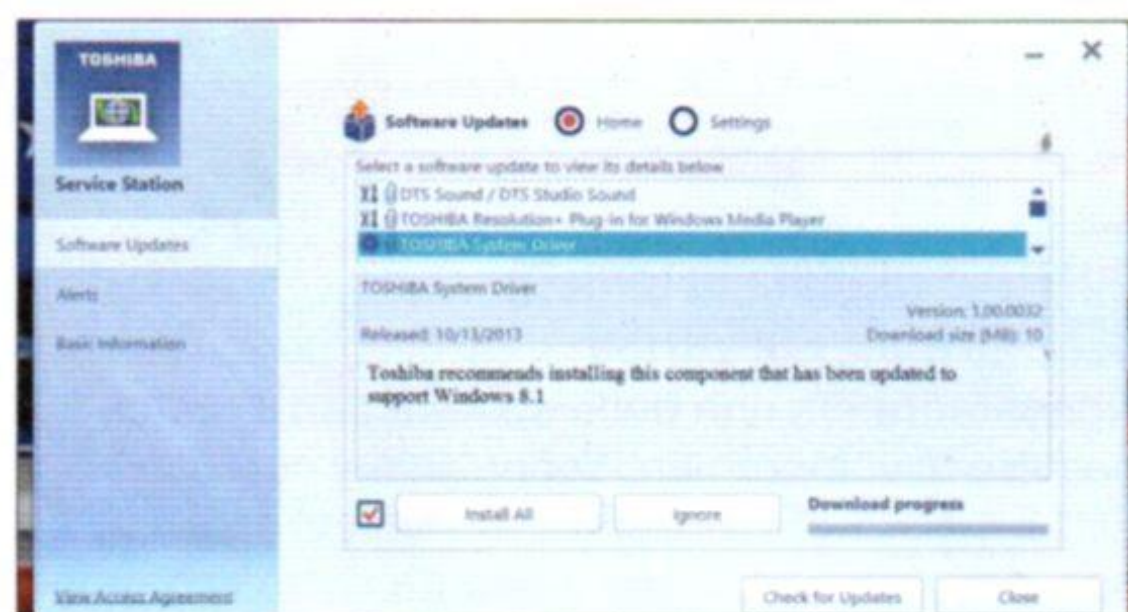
TOSHIBA

Service Station

Software Updates

Alerts

Basic Information

View Access Agreement

—  ×

Software Updates  Home  Settings

Select a software update to view its details below

DTS Sound / DTS Studio Sound
TOSHIBA Resolution+ Plug-in for Windows Media Player
TOSHIBA System Driver

TOSHIBA System Driver

Version: 1.00.0032

Released: 10/13/2013

Download size (MB): 10

Toshiba recommends installing this component that has been updated to support Windows 8.1

Install All

Ignore

Download progress

Check for Updates

Close